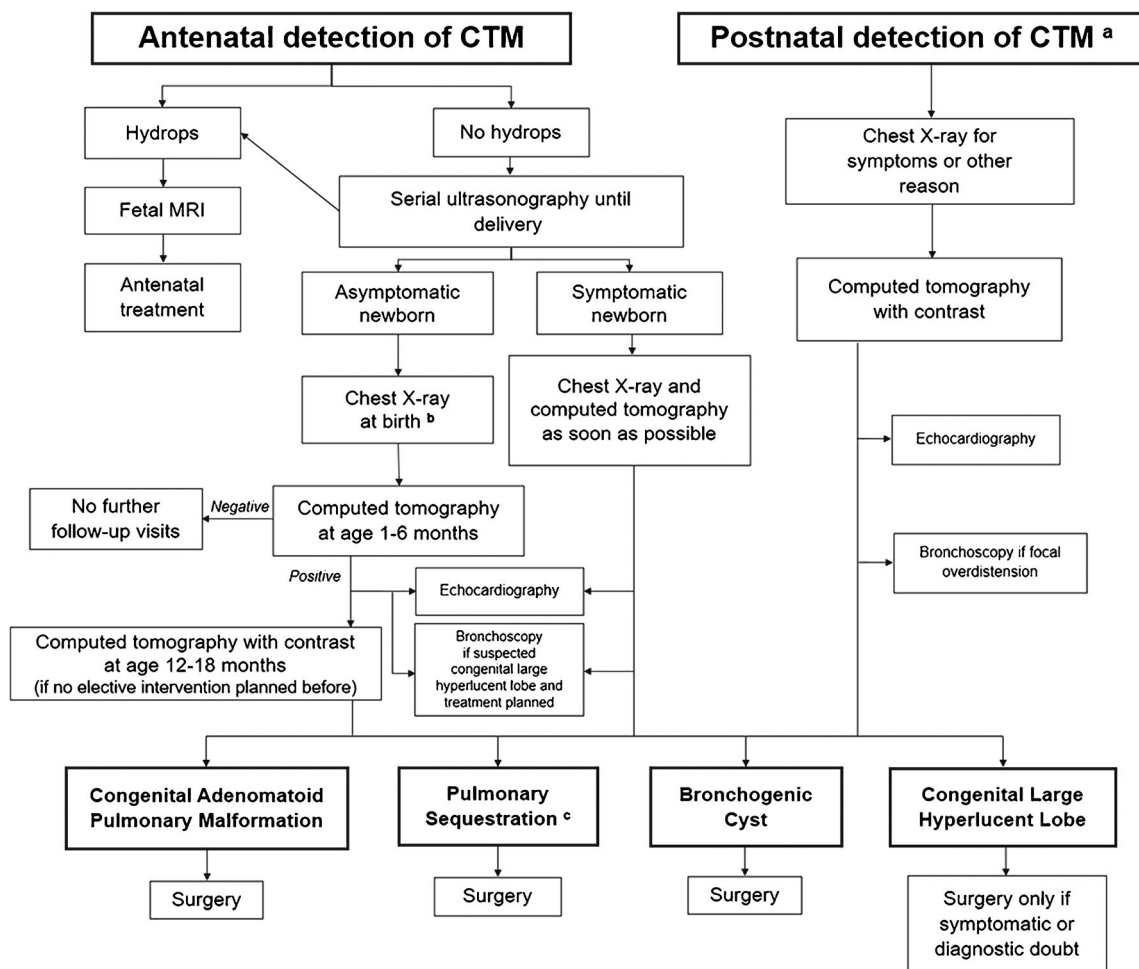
Antenatal detection of CTM

Postnatal detection of CTM $^{a}$

Hydrops

No hydrops

Fetal MRI

Serial ultrasonography until delivery

Antenatal treatment

Asymptomatic newborn

Symptomatic newborn

Chest X-ray at birth $^{b}$

Chest X-ray and computed tomography as soon as possible

No further follow-up visits

Negative

Computed tomography at age 1-6 months

Positive

Echocardiography

Computed tomography with contrast at age 12-18 months (if no elective intervention planned before)

Bronchoscopy if suspected congenital large hyperlucent lobe and treatment planned

Chest X-ray for symptoms or other reason

Computed tomography with contrast

Echocardiography

Bronchoscopy if focal overdistension

Congenital Adenomatoid Pulmonary Malformation

Pulmonary Sequestration $^{c}$

Bronchogenic Cyst

Congenital Large Hyperlucent Lobe

Surgery

Surgery

Surgery

Surgery only if symptomatic or diagnostic doubt